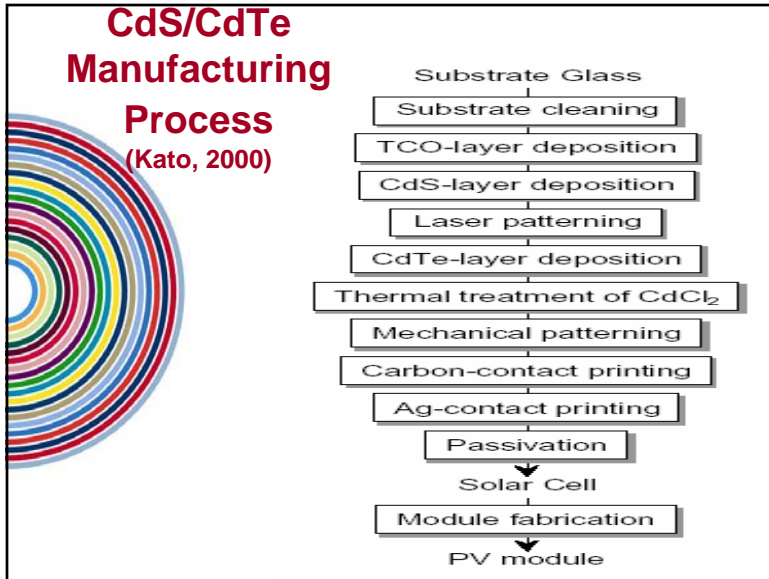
CdS/CdTe Manufacturing Process
(Kato, 2000)

Substrate Glass
Substrate cleaning
TCO-layer deposition
CdS-layer deposition
Laser patterning
CdTe-layer deposition
Thermal treatment of $CdCl_2$
Mechanical patterning
Carbon-contact printing
Ag-contact printing
Passivation
Solar Cell
Module fabrication
PV module